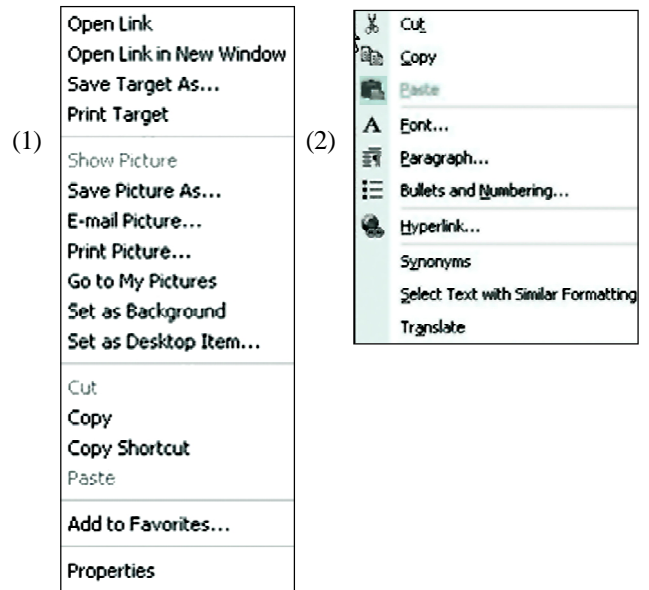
(1)

Open Link
Open Link in New Window
Save Target As...
Print Target

Show Picture
Save Picture As...
E-mail Picture...
Print Picture...
Go to My Pictures
Set as Background
Set as Desktop Item...

Cut
Copy
Copy Shortcut
Paste

Add to Favorites...

Properties

(2)

Cut
Copy
Paste

Font...
Paragraph...
Bullets and Numbering...

Hyperlink...

Synonyms
Select Text with Similar Formatting
Translate